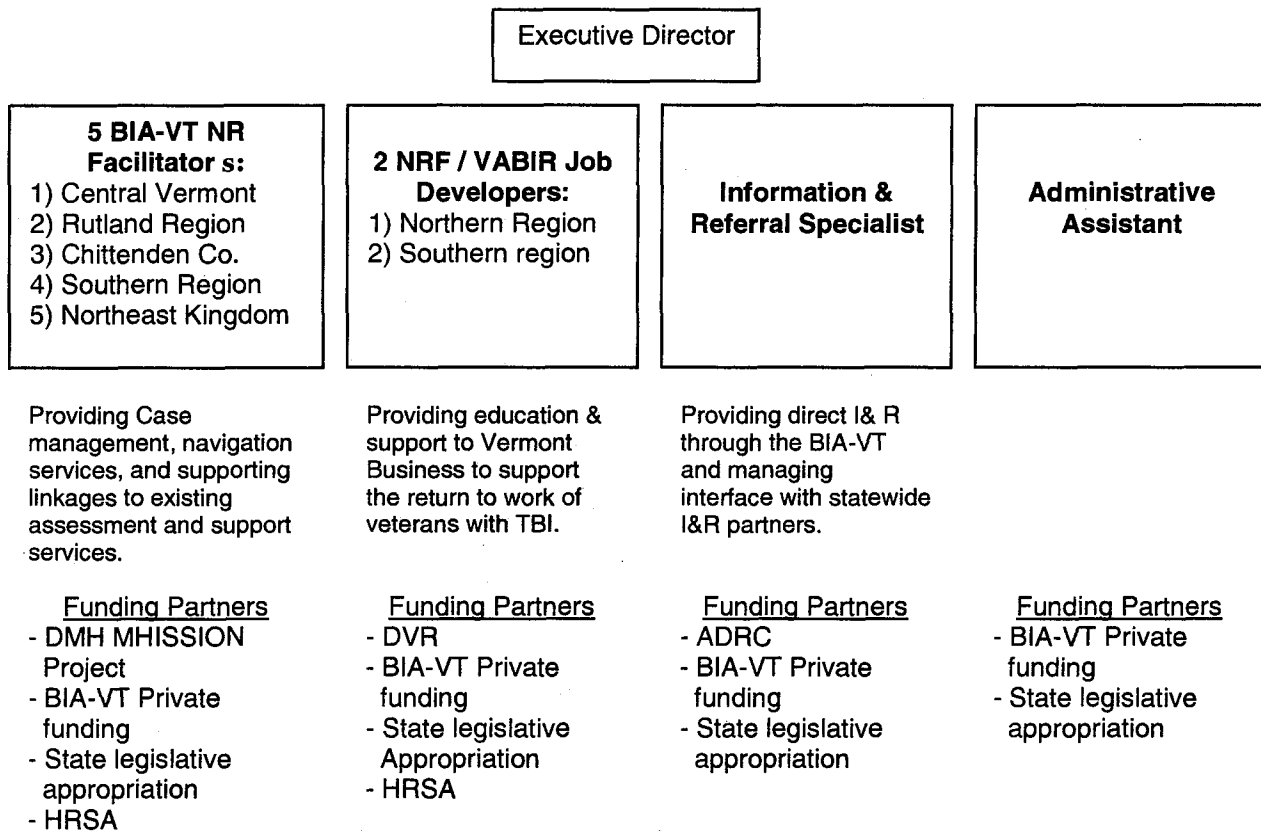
Executive Director

**5 BIA-VT NR Facilitator s:**
1) Central Vermont
2) Rutland Region
3) Chittenden Co.
4) Southern Region
5) Northeast Kingdom

Providing Case management, navigation services, and supporting linkages to existing assessment and support services.

Funding Partners
- DMH MHISSION Project
- BIA-VT Private funding
- State legislative appropriation
- HRSA

**2 NRF / VABIR Job Developers:**
1) Northern Region
2) Southern region

Providing education & support to Vermont Business to support the return to work of veterans with TBI.

Funding Partners
- DVR
- BIA-VT Private funding
- State legislative Appropriation
- HRSA

**Information & Referral Specialist**

Providing direct I& R through the BIA-VT and managing interface with statewide I&R partners.

Funding Partners
- ADRC
- BIA-VT Private funding
- State legislative appropriation

**Administrative Assistant**

Funding Partners
- BIA-VT Private funding
- State legislative appropriation